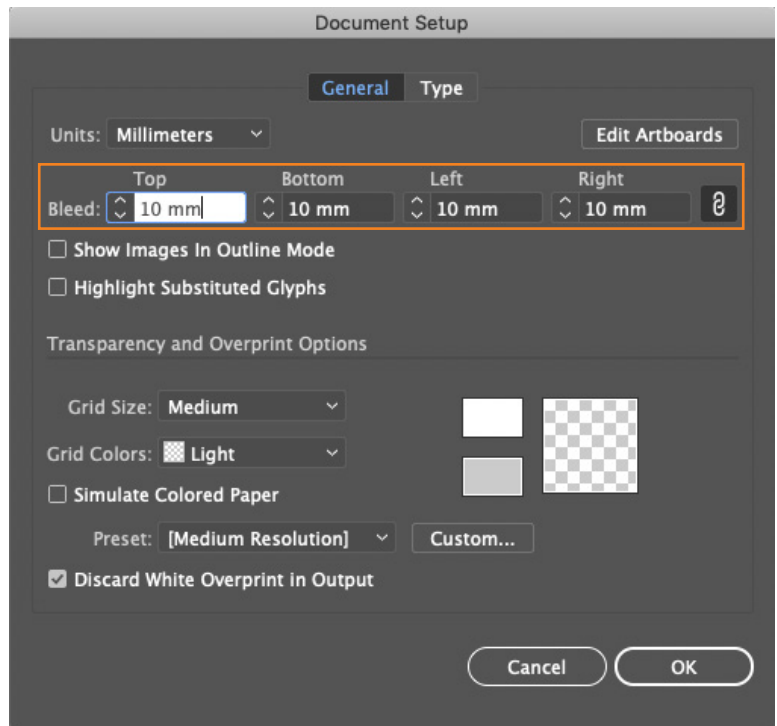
Document Setup

General Type

Units: Millimeters

Edit Artboards

Top Bottom Left Right

Bleed: 10 mm 10 mm 10 mm 10 mm

Show Images In Outline Mode

Highlight Substituted Glyphs

Transparency and Overprint Options

Grid Size: Medium

Grid Colors: Light

Simulate Colored Paper

Preset: [Medium Resolution]

Custom...

Discard White Overprint in Output

Cancel

OK